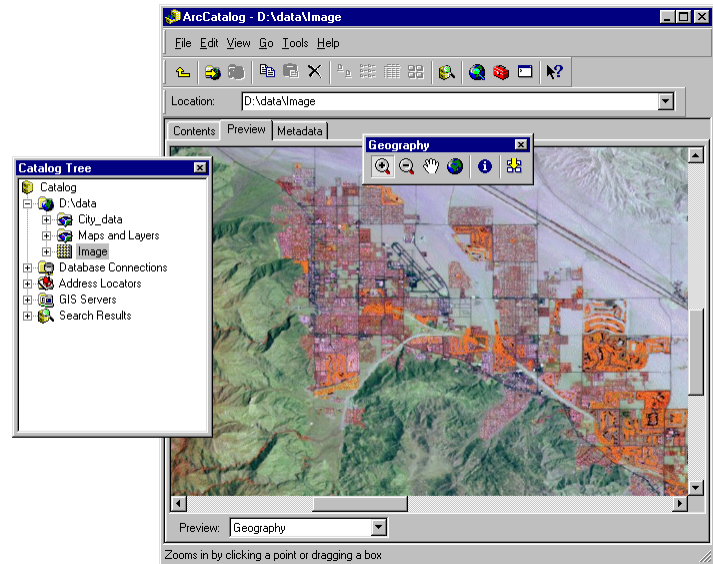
ArcCatalog - D:\data\Image

File Edit View Go Tools Help

Location: D:\data\Image

Contents Preview Metadata

Geography

Catalog Tree

Catalog
D:\data
City_data
Maps and Layers
Image
Database Connections
Address Locators
GIS Servers
Search Results

Preview: Geography

Zooms in by clicking a point or dragging a box